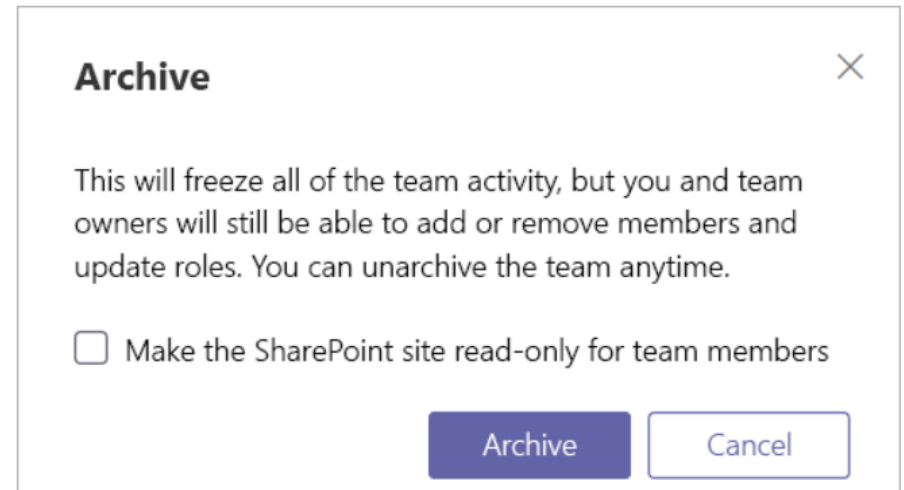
Archive

×

This will freeze all of the team activity, but you and team owners will still be able to add or remove members and update roles. You can unarchive the team anytime.

Make the SharePoint site read-only for team members

Archive

Cancel